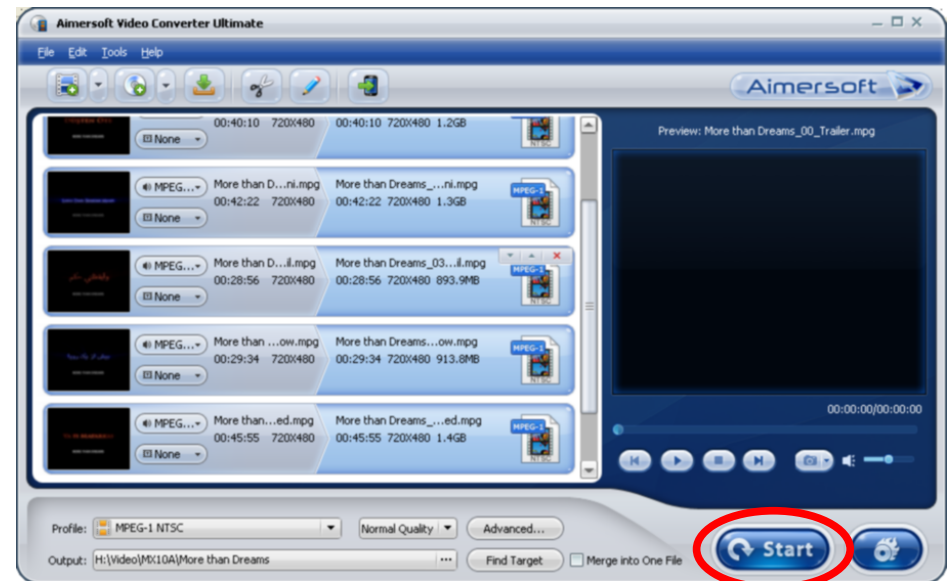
Aimersoft Video Converter Ultimate

File Edit Tools Help

Aimersoft

None 00:40:10 720X480 00:40:10 720X480 1.2GB

MPEG... More than D...ni.mpg More than Dreams_...ni.mpg
None 00:42:22 720X480 00:42:22 720X480 1.3GB

MPEG... More than D...il.mpg More than Dreams_03...il.mpg
None 00:28:56 720X480 00:28:56 720X480 893.9MB

MPEG... More than ...ow.mpg More than Dreams...ow.mpg
None 00:29:34 720X480 00:29:34 720X480 913.8MB

MPEG... More than...ed.mpg More than Dreams_...ed.mpg
None 00:45:55 720X480 00:45:55 720X480 1.4GB

Preview: More than Dreams_00_Trailer.mpg

00:00:00/00:00:00

Profile: MPEG-1 NTSC Normal Quality Advanced...

Output: H:\Video\MX10A\More than Dreams ... Find Target Merge into One File

Start